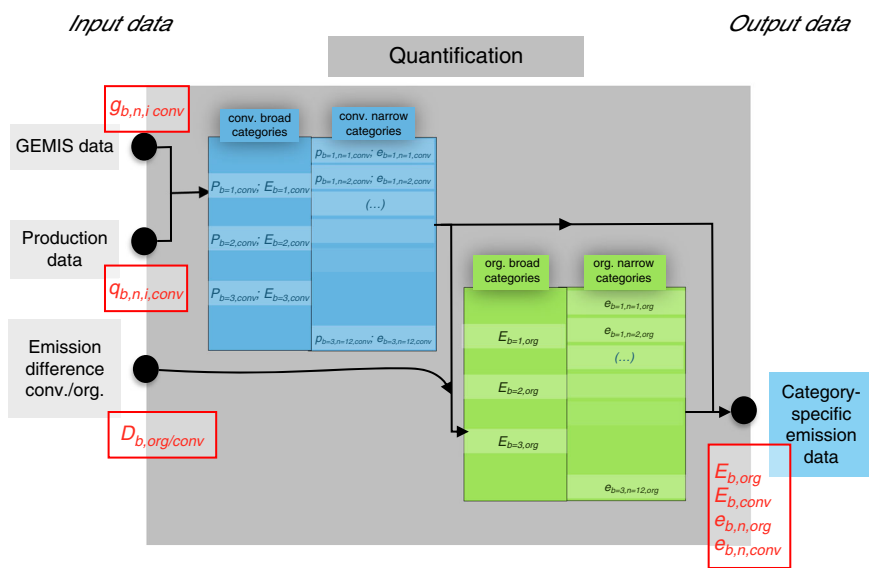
Input data

Output data

Quantification

$g_{b,n,i\ conv}$

GEMIS data

Production data

$q_{b,n,i,conv}$

Emission difference conv./org.

$D_{b,org/conv}$

conv. broad categories

conv. narrow categories

$P_{b=1,conv}$; $E_{b=1,conv}$

$P_{b=2,conv}$; $E_{b=2,conv}$

$P_{b=3,conv}$; $E_{b=3,conv}$

$p_{b=1,n=1,conv}$; $e_{b=1,n=1,conv}$

$p_{b=1,n=2,conv}$; $e_{b=1,n=2,conv}$

(…)

$p_{b=3,n=12,conv}$; $e_{b=3,n=12,conv}$

org. broad categories

org. narrow categories

$E_{b=1,org}$

$E_{b=2,org}$

$E_{b=3,org}$

$e_{b=1,n=1,org}$

$e_{b=1,n=2,org}$

(…)

$e_{b=3,n=12,org}$

Category-specific emission data

$E_{b,org}$
$E_{b,conv}$
$e_{b,n,org}$
$e_{b,n,conv}$